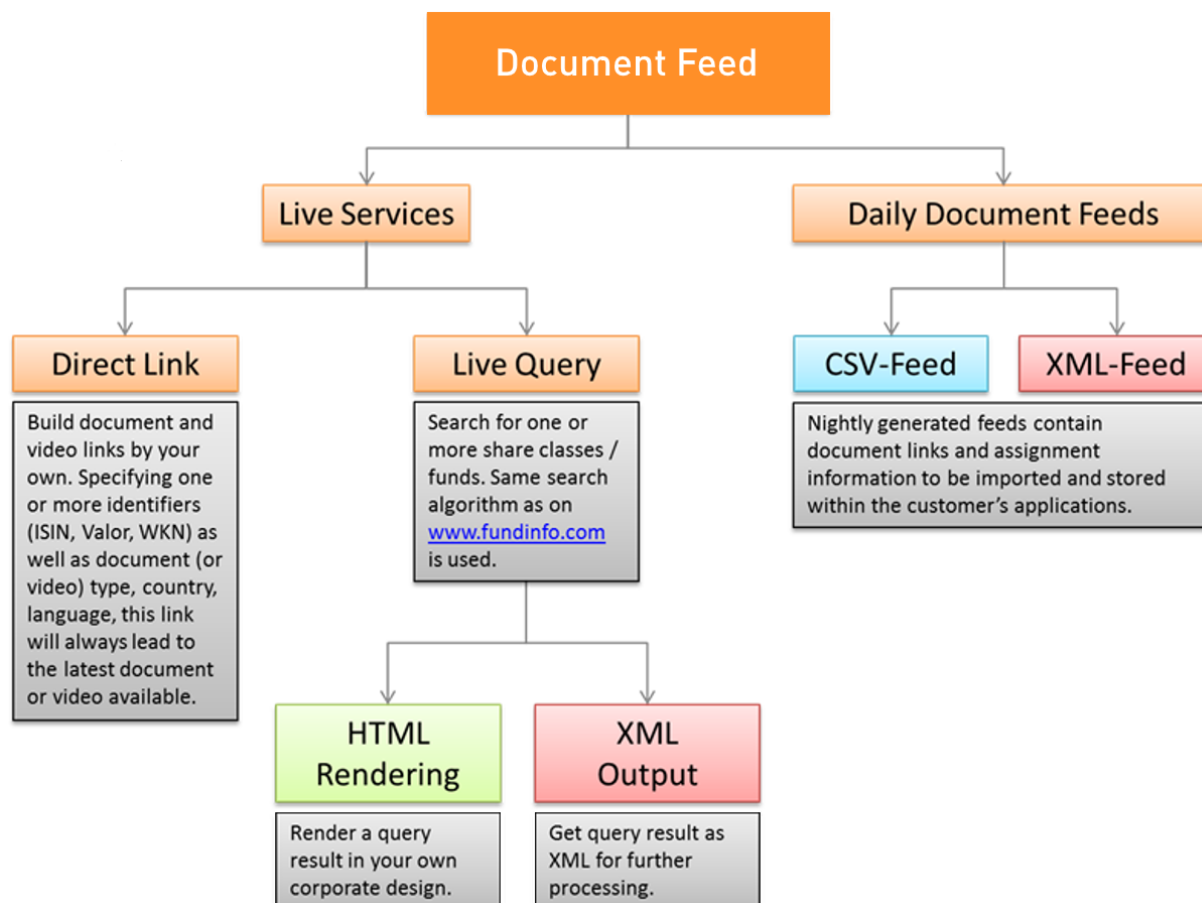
Document Feed

Live Services

Daily Document Feeds

Direct Link

Build document and video links by your own. Specifying one or more identifiers (ISIN, Valor, WKN) as well as document (or video) type, country, language, this link will always lead to the latest document or video available.

Live Query

Search for one or more share classes / funds. Same search algorithm as on www.fundinfo.com is used.

HTML Rendering

Render a query result in your own corporate design.

XML Output

Get query result as XML for further processing.

CSV-Feed

XML-Feed

Nightly generated feeds contain document links and assignment information to be imported and stored within the customer's applications.